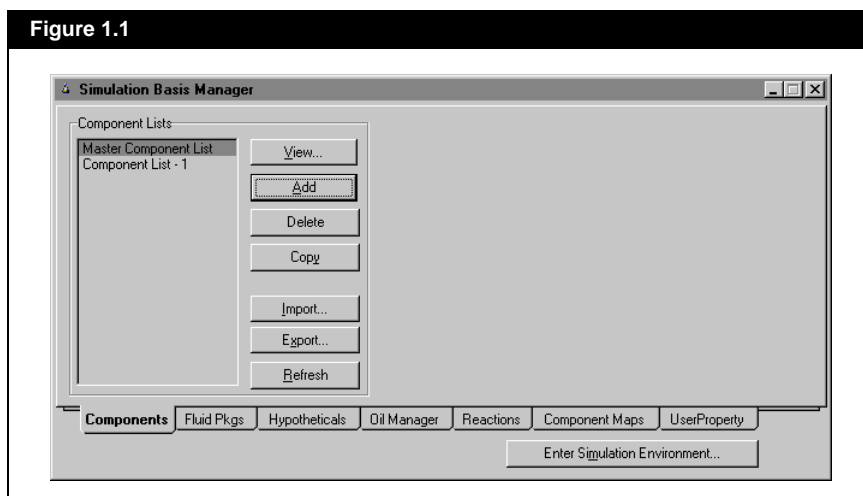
Figure 1.1

Simulation Basis Manager

Component Lists

Master Component List
Component List - 1

View...
Add
Delete
Copy
Import...
Export...
Refresh

Components | Fluid Pkgs | Hypotheticals | Oil Manager | Reactions | Component Maps | UserProperty

Enter Simulation Environment...